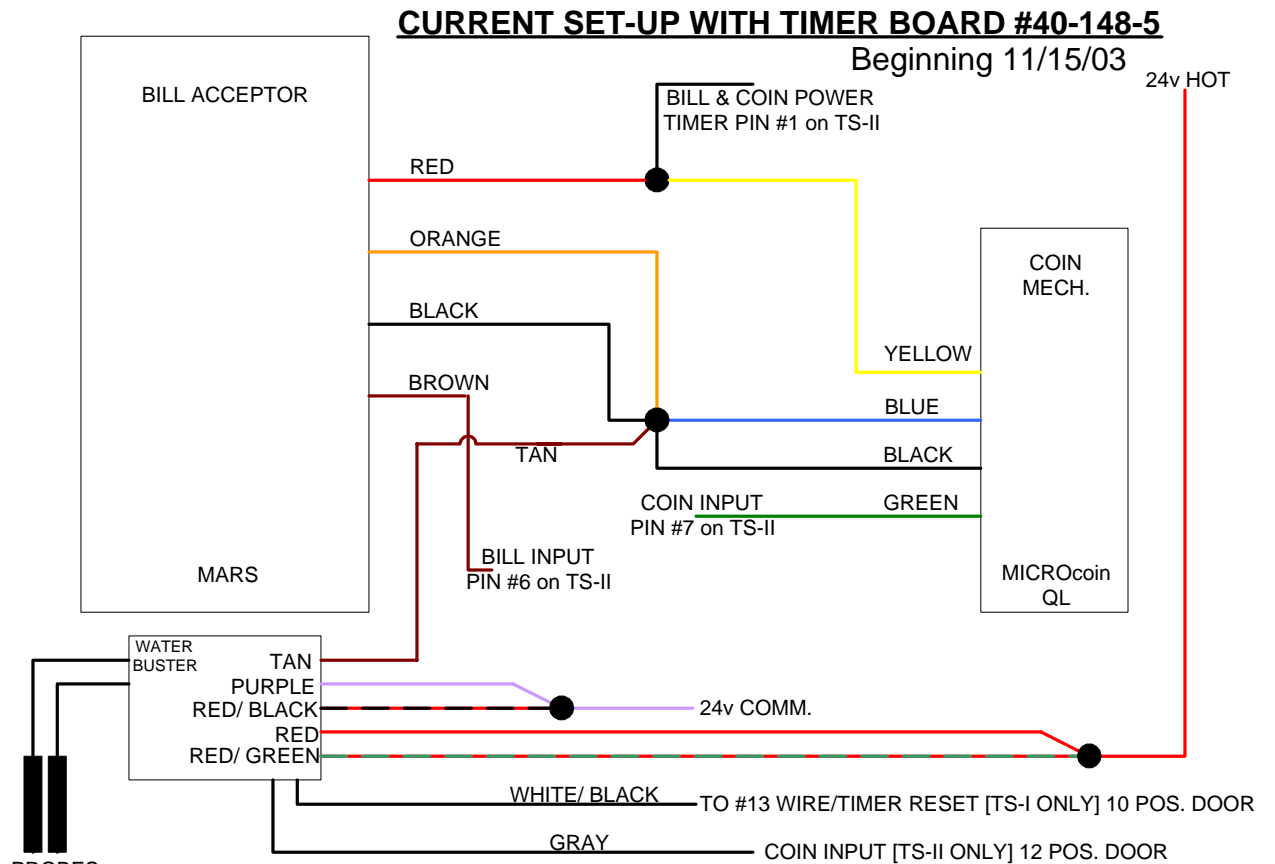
CURRENT SET-UP WITH TIMER BOARD #40-148-5
Beginning 11/15/03

24v HOT

BILL ACCEPTOR

BILL & COIN POWER
TIMER PIN #1 on TS-II

RED

ORANGE

BLACK

BROWN

TAN

COIN MECH.

YELLOW

BLUE

BLACK

COIN INPUT
PIN #7 on TS-II

GREEN

BILL INPUT
PIN #6 on TS-II

MARS

MICROcoin QL

WATER BUSTER

TAN
PURPLE
RED/ BLACK
RED
RED/ GREEN

24v COMM.

WHITE/ BLACK

TO #13 WIRE/TIMER RESET [TS-I ONLY] 10 POS. DOOR

GRAY

COIN INPUT [TS-II ONLY] 12 POS. DOOR

PROBES